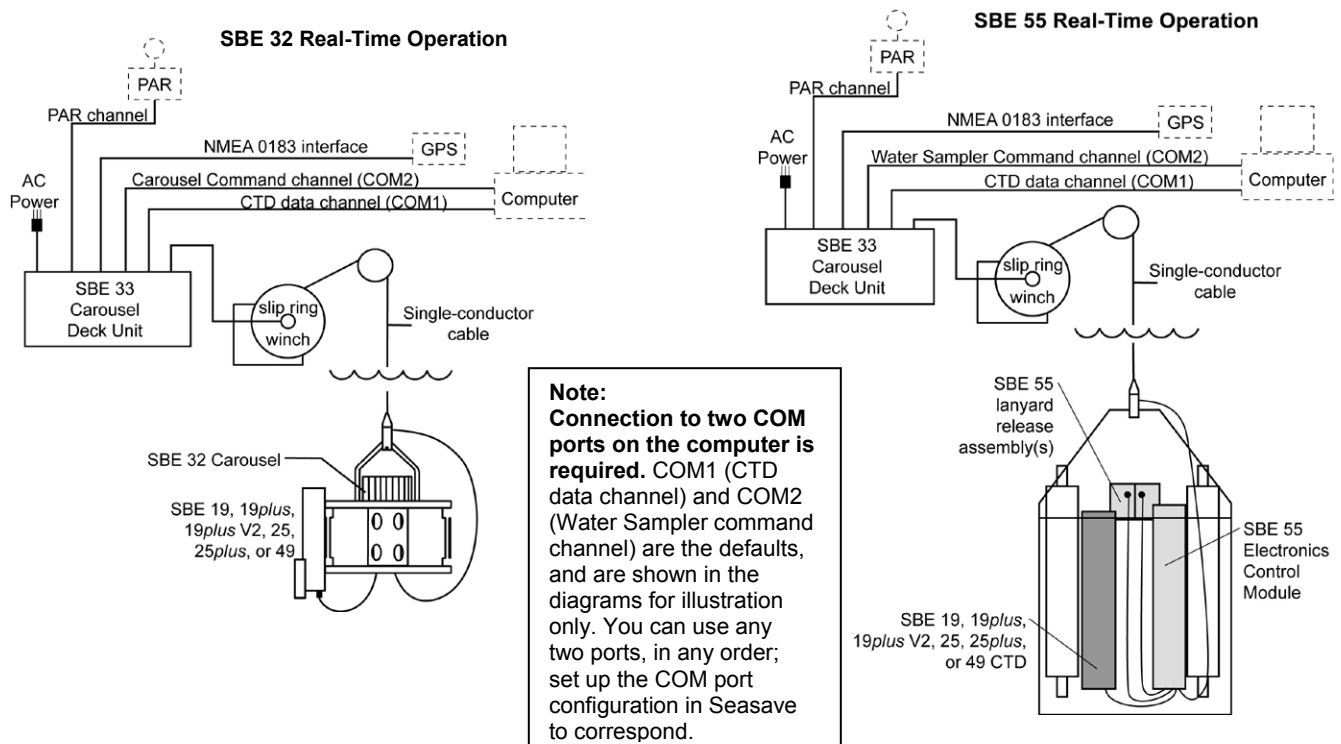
SBE 32 Real-Time Operation

PAR

PAR channel

NMEA 0183 interface

GPS

AC Power

Carousel Command channel (COM2)

CTD data channel (COM1)

Computer

SBE 33 Carousel Deck Unit

slip ring

winch

Single-conductor cable

SBE 32 Carousel

SBE 19, 19*plus*, 19*plus* V2, 25, 25*plus*, or 49

**Note:**
**Connection to two COM ports on the computer is required.** COM1 (CTD data channel) and COM2 (Water Sampler command channel) are the defaults, and are shown in the diagrams for illustration only. You can use any two ports, in any order; set up the COM port configuration in Seasave to correspond.

SBE 55 Real-Time Operation

PAR

PAR channel

NMEA 0183 interface

GPS

AC Power

Water Sampler Command channel (COM2)

CTD data channel (COM1)

Computer

SBE 33 Carousel Deck Unit

slip ring

winch

Single-conductor cable

SBE 55 lanyard release assembly(s)

SBE 55 Electronics Control Module

SBE 19, 19*plus*, 19*plus* V2, 25, 25*plus*, or 49 CTD